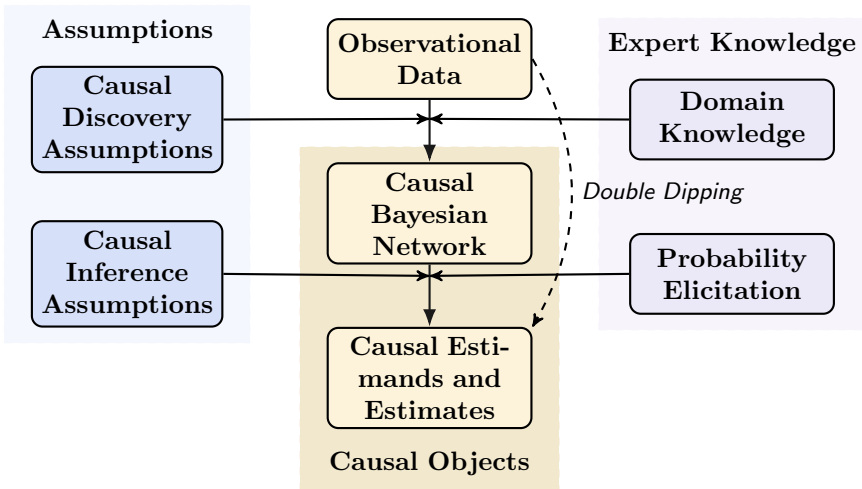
Assumptions

Causal Discovery Assumptions

Causal Inference Assumptions

Observational Data

Causal Bayesian Network

Causal Estimands and Estimates

Causal Objects

Double Dipping

Expert Knowledge

Domain Knowledge

Probability Elicitation